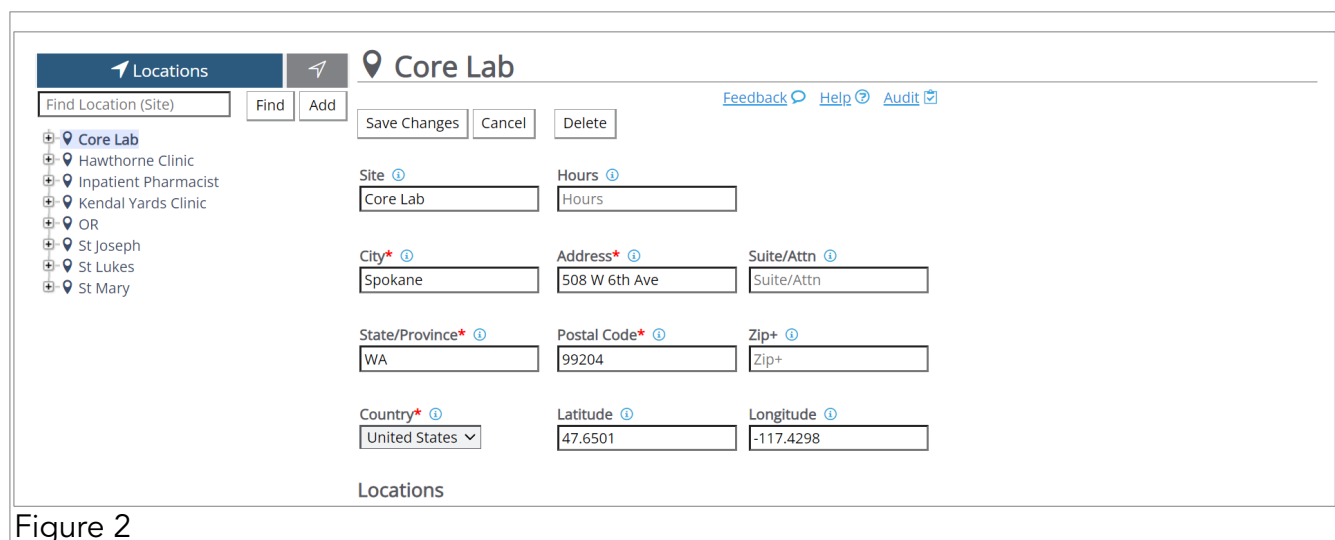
Locations

Find Location (Site) Find Add

Core Lab
Hawthorne Clinic
Inpatient Pharmacist
Kendal Yards Clinic
OR
St Joseph
St Lukes
St Mary

Core Lab

Feedback Help Audit

Save Changes Cancel Delete

Site
Core Lab

Hours
Hours

City*
Spokane

Address*
508 W 6th Ave

Suite/Attn
Suite/Attn

State/Province*
WA

Postal Code*
99204

Zip+
Zip+

Country*
United States

Latitude
47.6501

Longitude
-117.4298

Locations

Figure 2